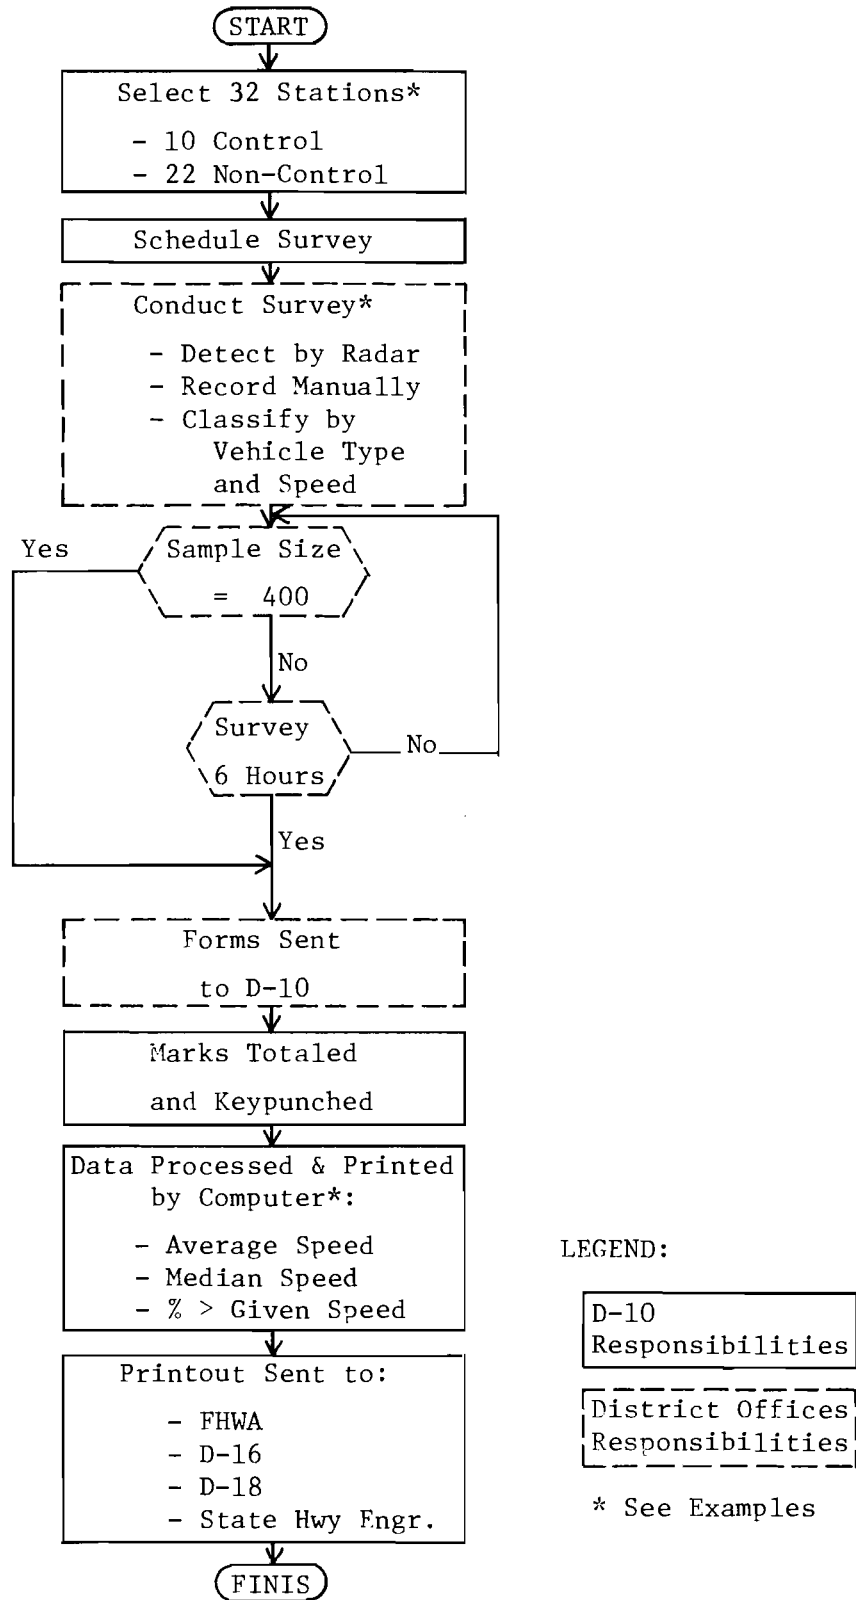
START

Select 32 Stations*

- 10 Control
- 22 Non-Control

Schedule Survey

Conduct Survey*

- Detect by Radar
- Record Manually
- Classify by Vehicle Type and Speed

Yes

Sample Size = 400

No

Survey 6 Hours

No

Yes

Forms Sent to D-10

Marks Totaled and Keypunched

Data Processed & Printed by Computer*:

- Average Speed
- Median Speed
- % > Given Speed

Printout Sent to:

- FHWA
- D-16
- D-18
- State Hwy Engr.

FINIS

LEGEND:

D-10 Responsibilities

District Offices Responsibilities

* See Examples